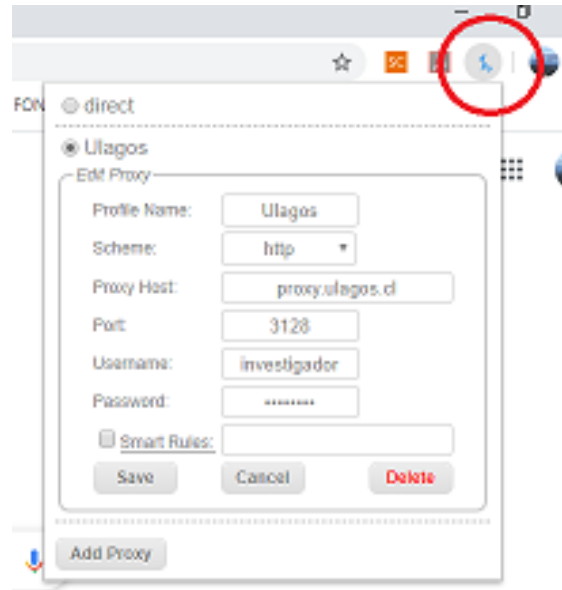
SC

FON

direct

Ulagos

Edit Proxy

Profile Name: Ulagos

Scheme: http

Proxy Host: proxy.ulagos.cl

Port: 3128

Username: investigador

Password: ••••••••

Smart Rules:

Save Cancel Delete

Add Proxy